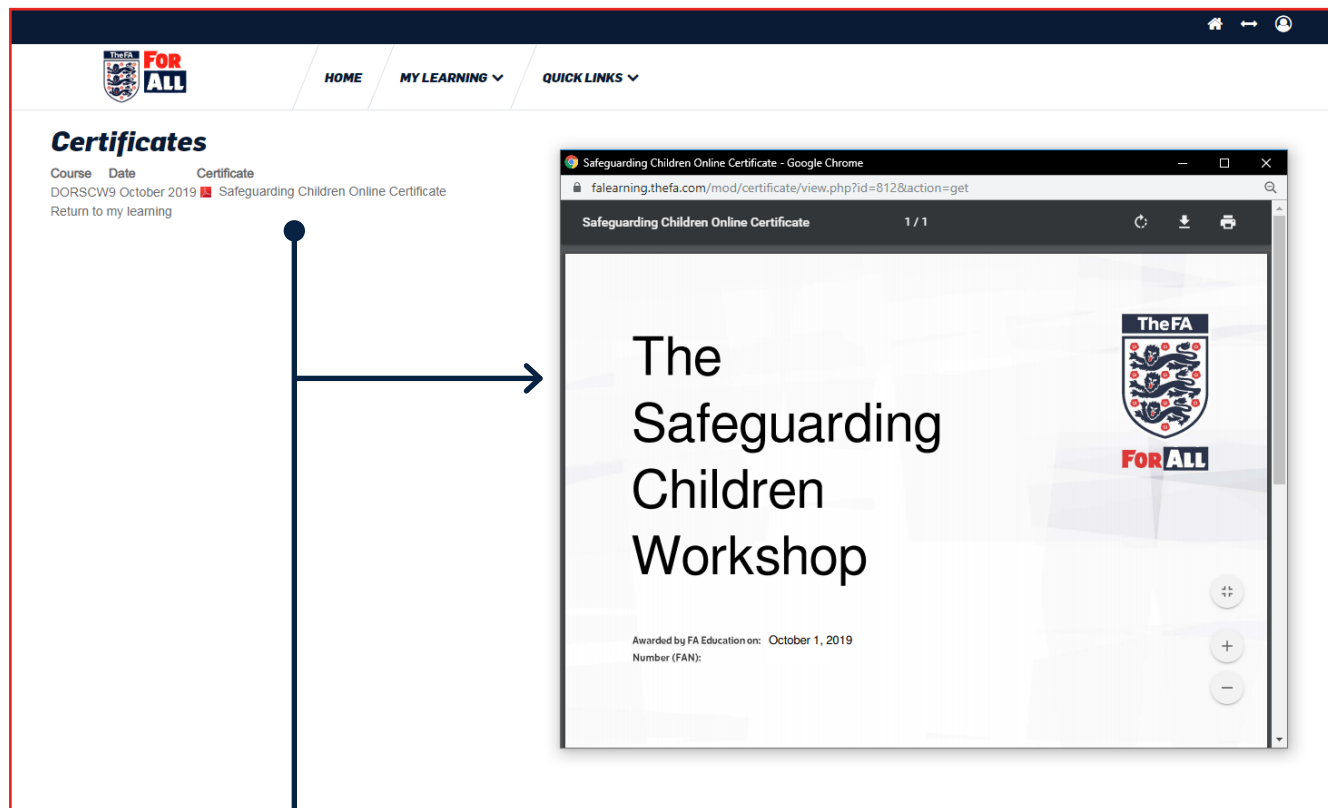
TheFA FOR ALL

HOME MY LEARNING QUICK LINKS

Certificates

| Course | Date | Certificate |
|---|---|---|
| DORSCW9 | October 2019 | Safeguarding Children Online Certificate |

Return to my learning

Safeguarding Children Online Certificate - Google Chrome

falearning.thefa.com/mod/certificate/view.php?id=812&action=get

Safeguarding Children Online Certificate 1 / 1

The Safeguarding Children Workshop

TheFA

FOR ALL

Awarded by FA Education on: October 1, 2019

Number (FAN):